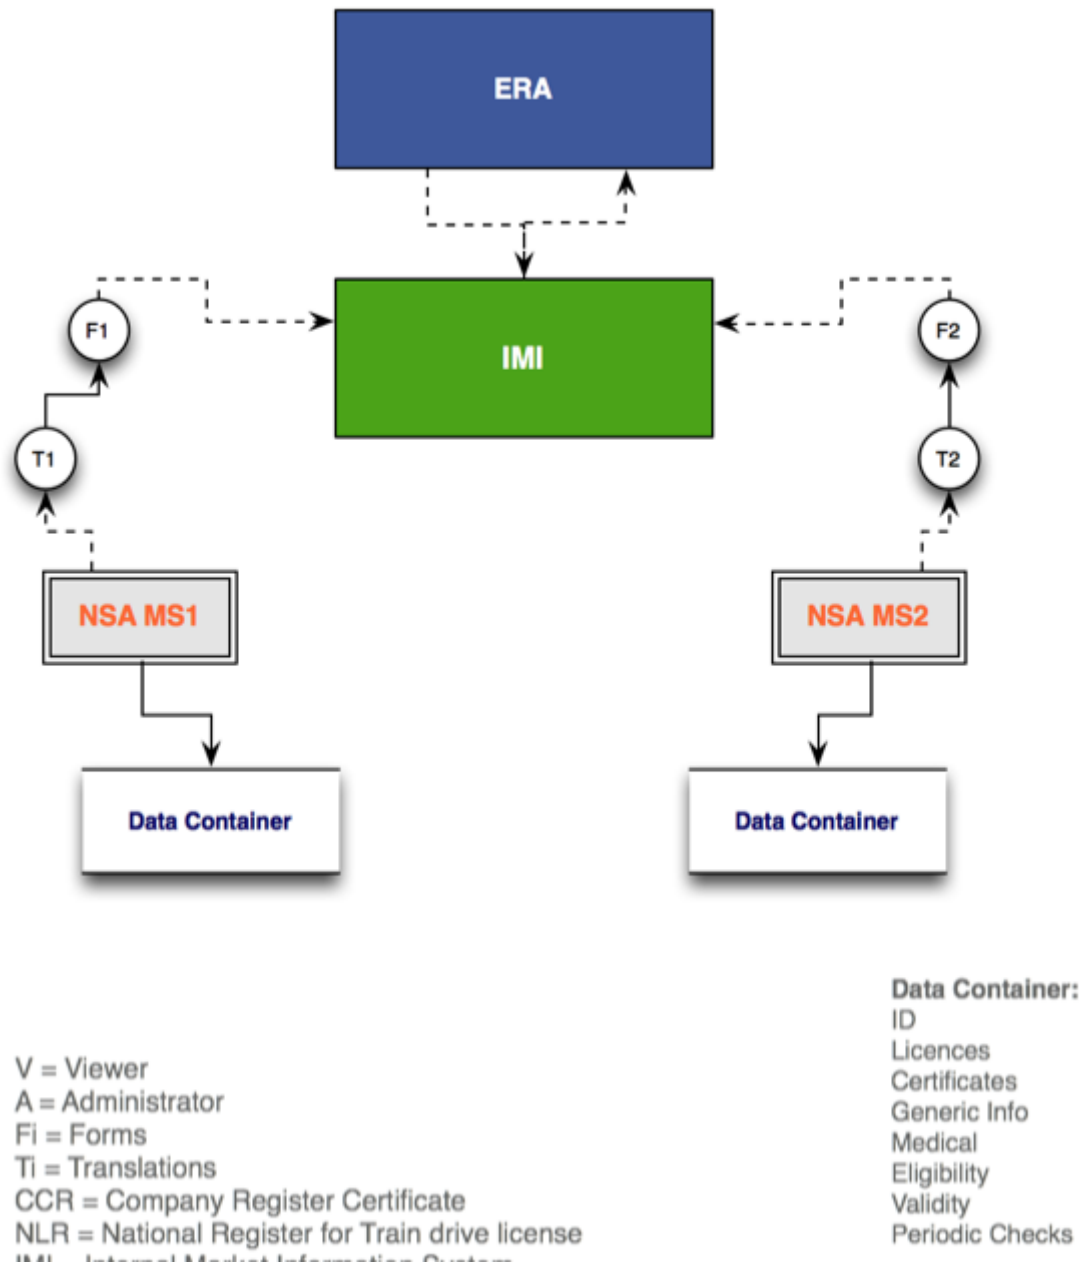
ERA

IMI

F1

T1

F2

T2

NSA MS1

NSA MS2

Data Container

Data Container

Data Container:
ID
Licences
Certificates
Generic Info
Medical
Eligibility
Validity
Periodic Checks

V = Viewer
A = Administrator
Fi = Forms
Ti = Translations
CCR = Company Register Certificate
NLR = National Register for Train drive license
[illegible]